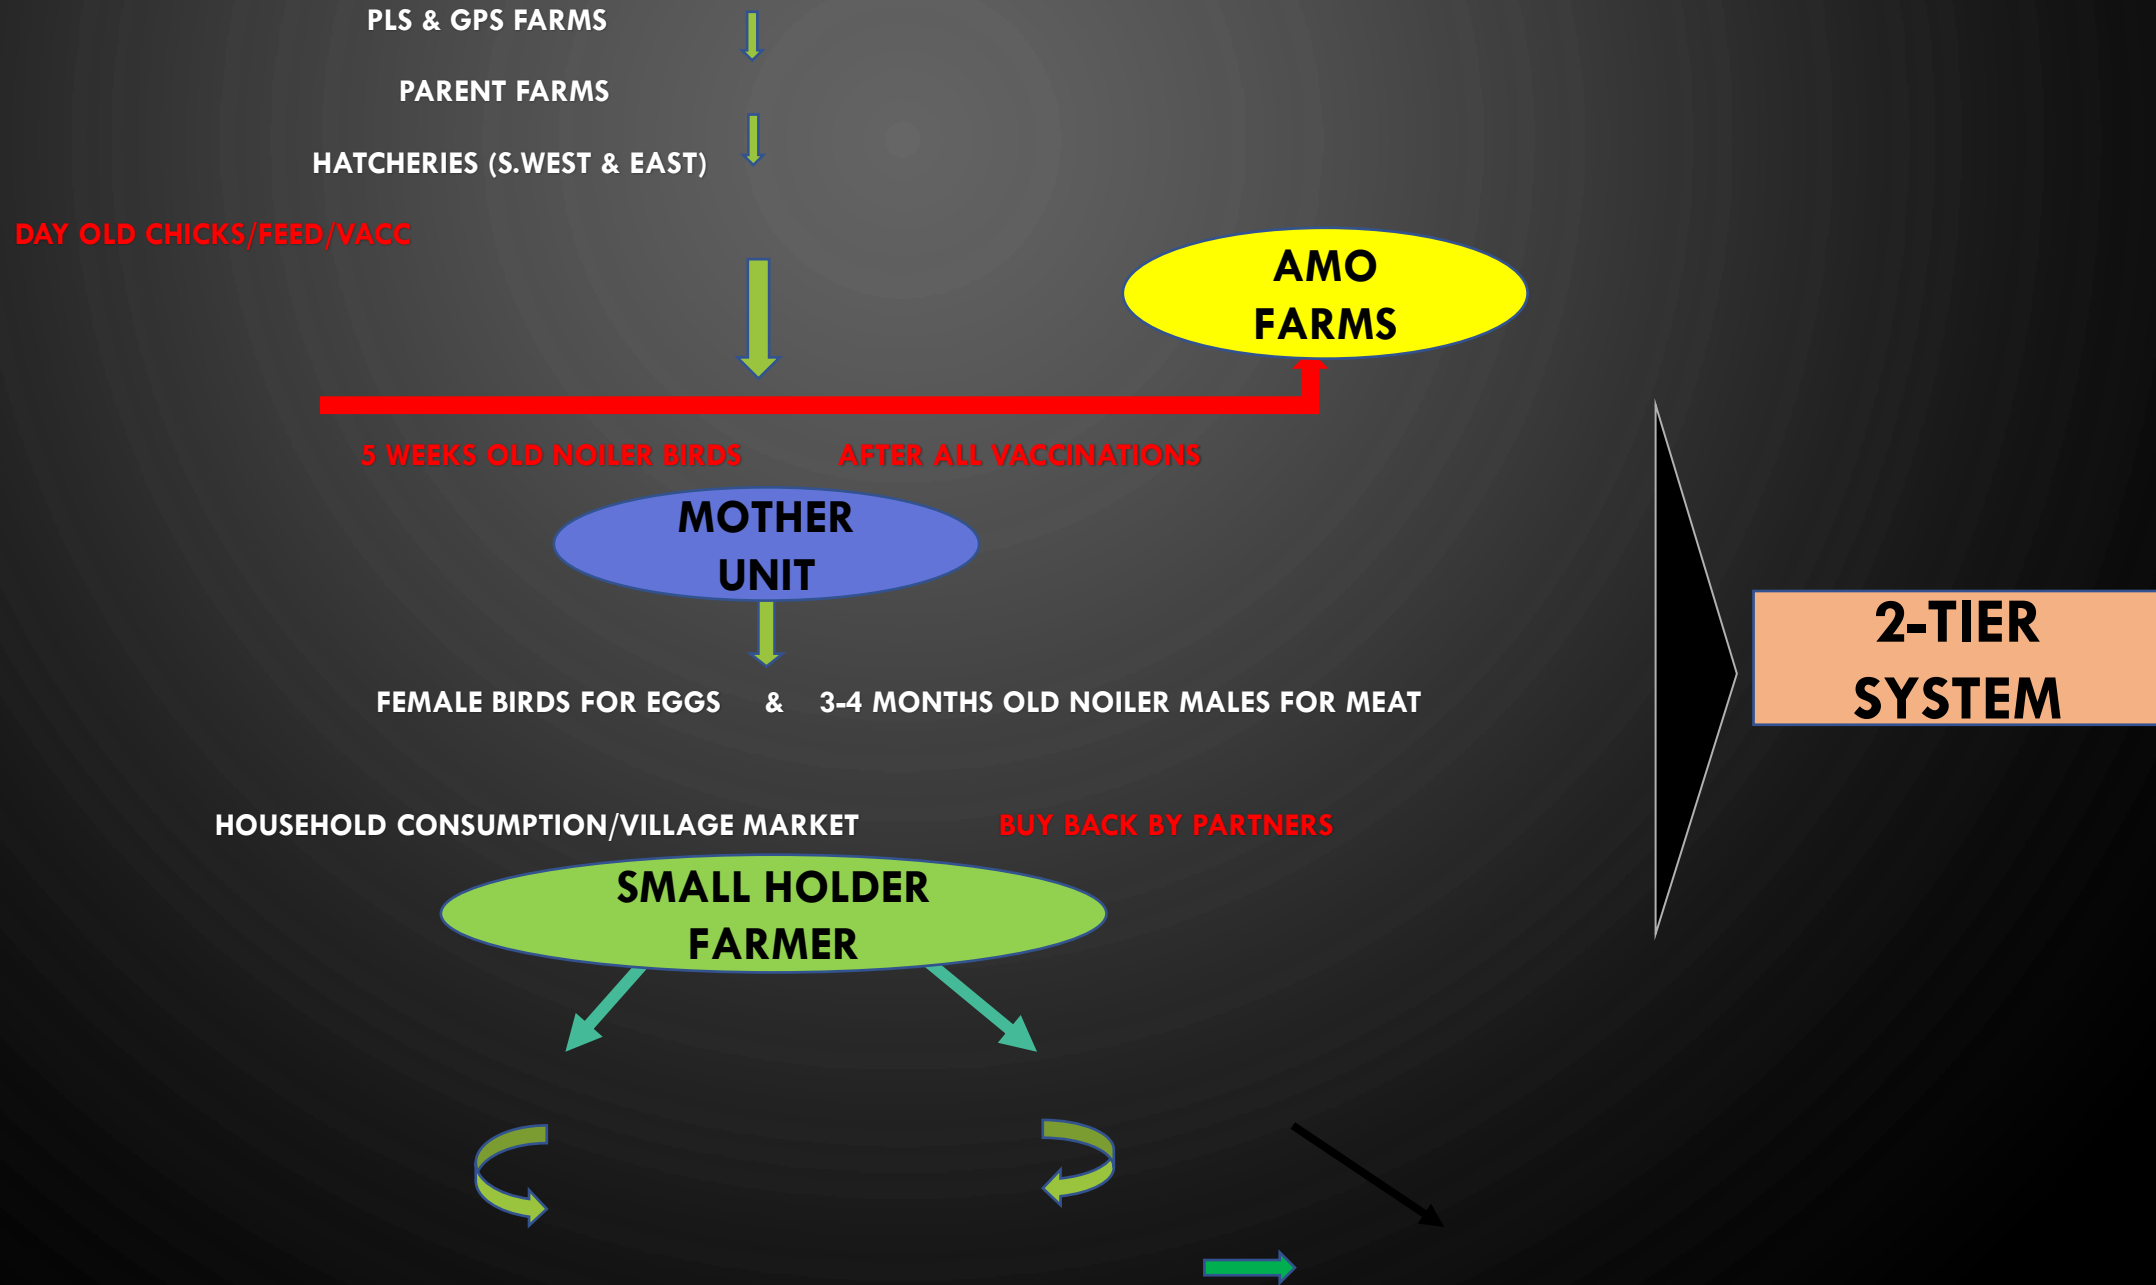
PLS & GPS FARMS

PARENT FARMS

HATCHERIES (S.WEST & EAST)

DAY OLD CHICKS/FEED/VACC

AMO FARMS

5 WEEKS OLD NOILER BIRDS

AFTER ALL VACCINATIONS

MOTHER UNIT

FEMALE BIRDS FOR EGGS & 3-4 MONTHS OLD NOILER MALES FOR MEAT

HOUSEHOLD CONSUMPTION/VILLAGE MARKET

BUY BACK BY PARTNERS

SMALL HOLDER FARMER

2-TIER SYSTEM